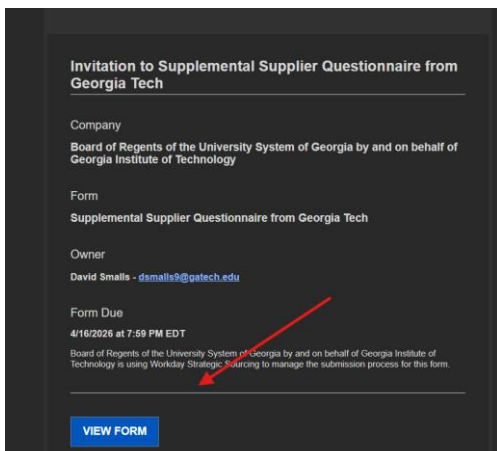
Invitation to Supplemental Supplier Questionnaire from Georgia Tech

Company

Board of Regents of the University System of Georgia by and on behalf of Georgia Institute of Technology

Form

Supplemental Supplier Questionnaire from Georgia Tech

Owner

David Smalls - dsmalls9@gatech.edu

Form Due

4/16/2026 at 7:59 PM EDT

Board of Regents of the University System of Georgia by and on behalf of Georgia Institute of Technology is using Workday Strategic Sourcing to manage the submission process for this form.

VIEW FORM